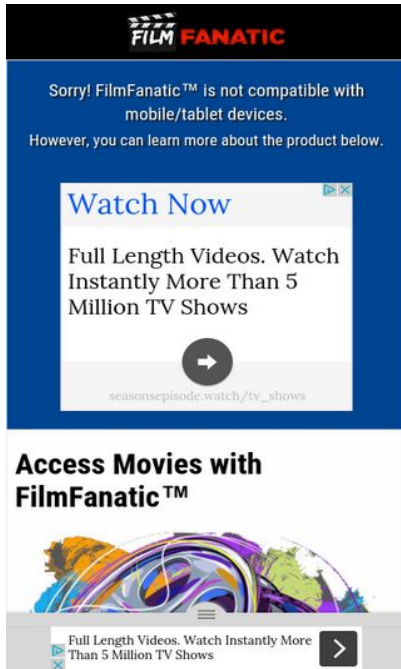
FILM FANATIC

Sorry! FilmFanatic™ is not compatible with mobile/tablet devices.
However, you can learn more about the product below.

Watch Now

Full Length Videos. Watch Instantly More Than 5 Million TV Shows

seasonsepisode.watch/tv_shows

Access Movies with FilmFanatic™

Full Length Videos. Watch Instantly More Than 5 Million TV Shows